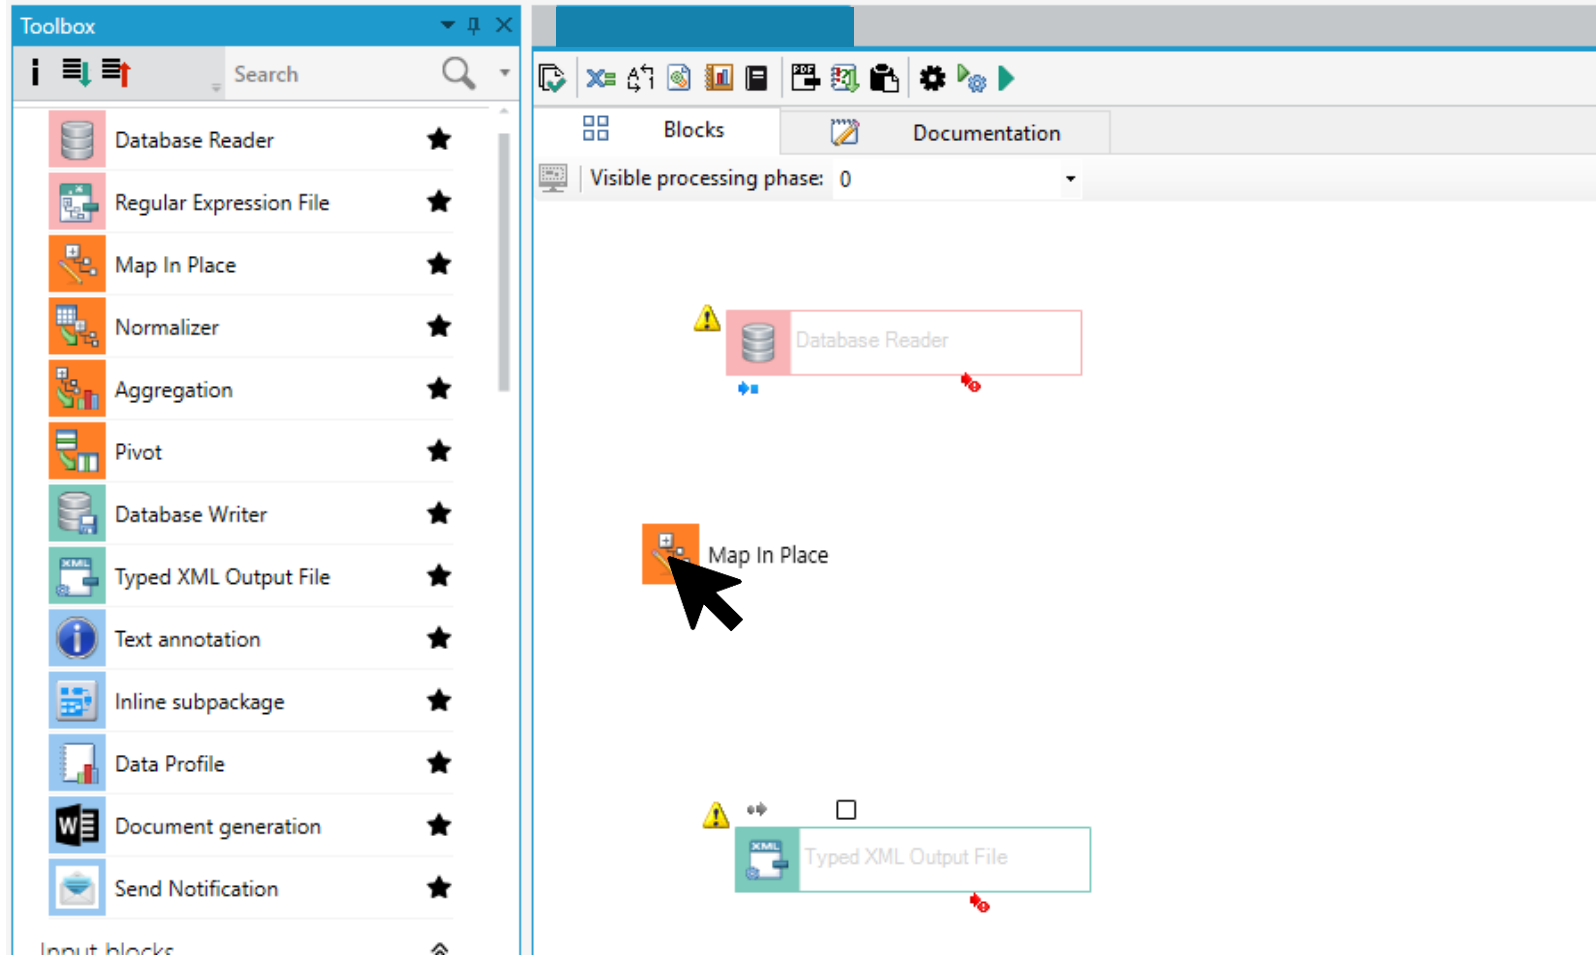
Toolbox

Search

Database Reader
Regular Expression File
Map In Place
Normalizer
Aggregation
Pivot
Database Writer
Typed XML Output File
Text annotation
Inline subpackage
Data Profile
Document generation
Send Notification

Input blocks

Blocks
Documentation

Visible processing phase: 0

Database Reader

Map In Place

Typed XML Output File